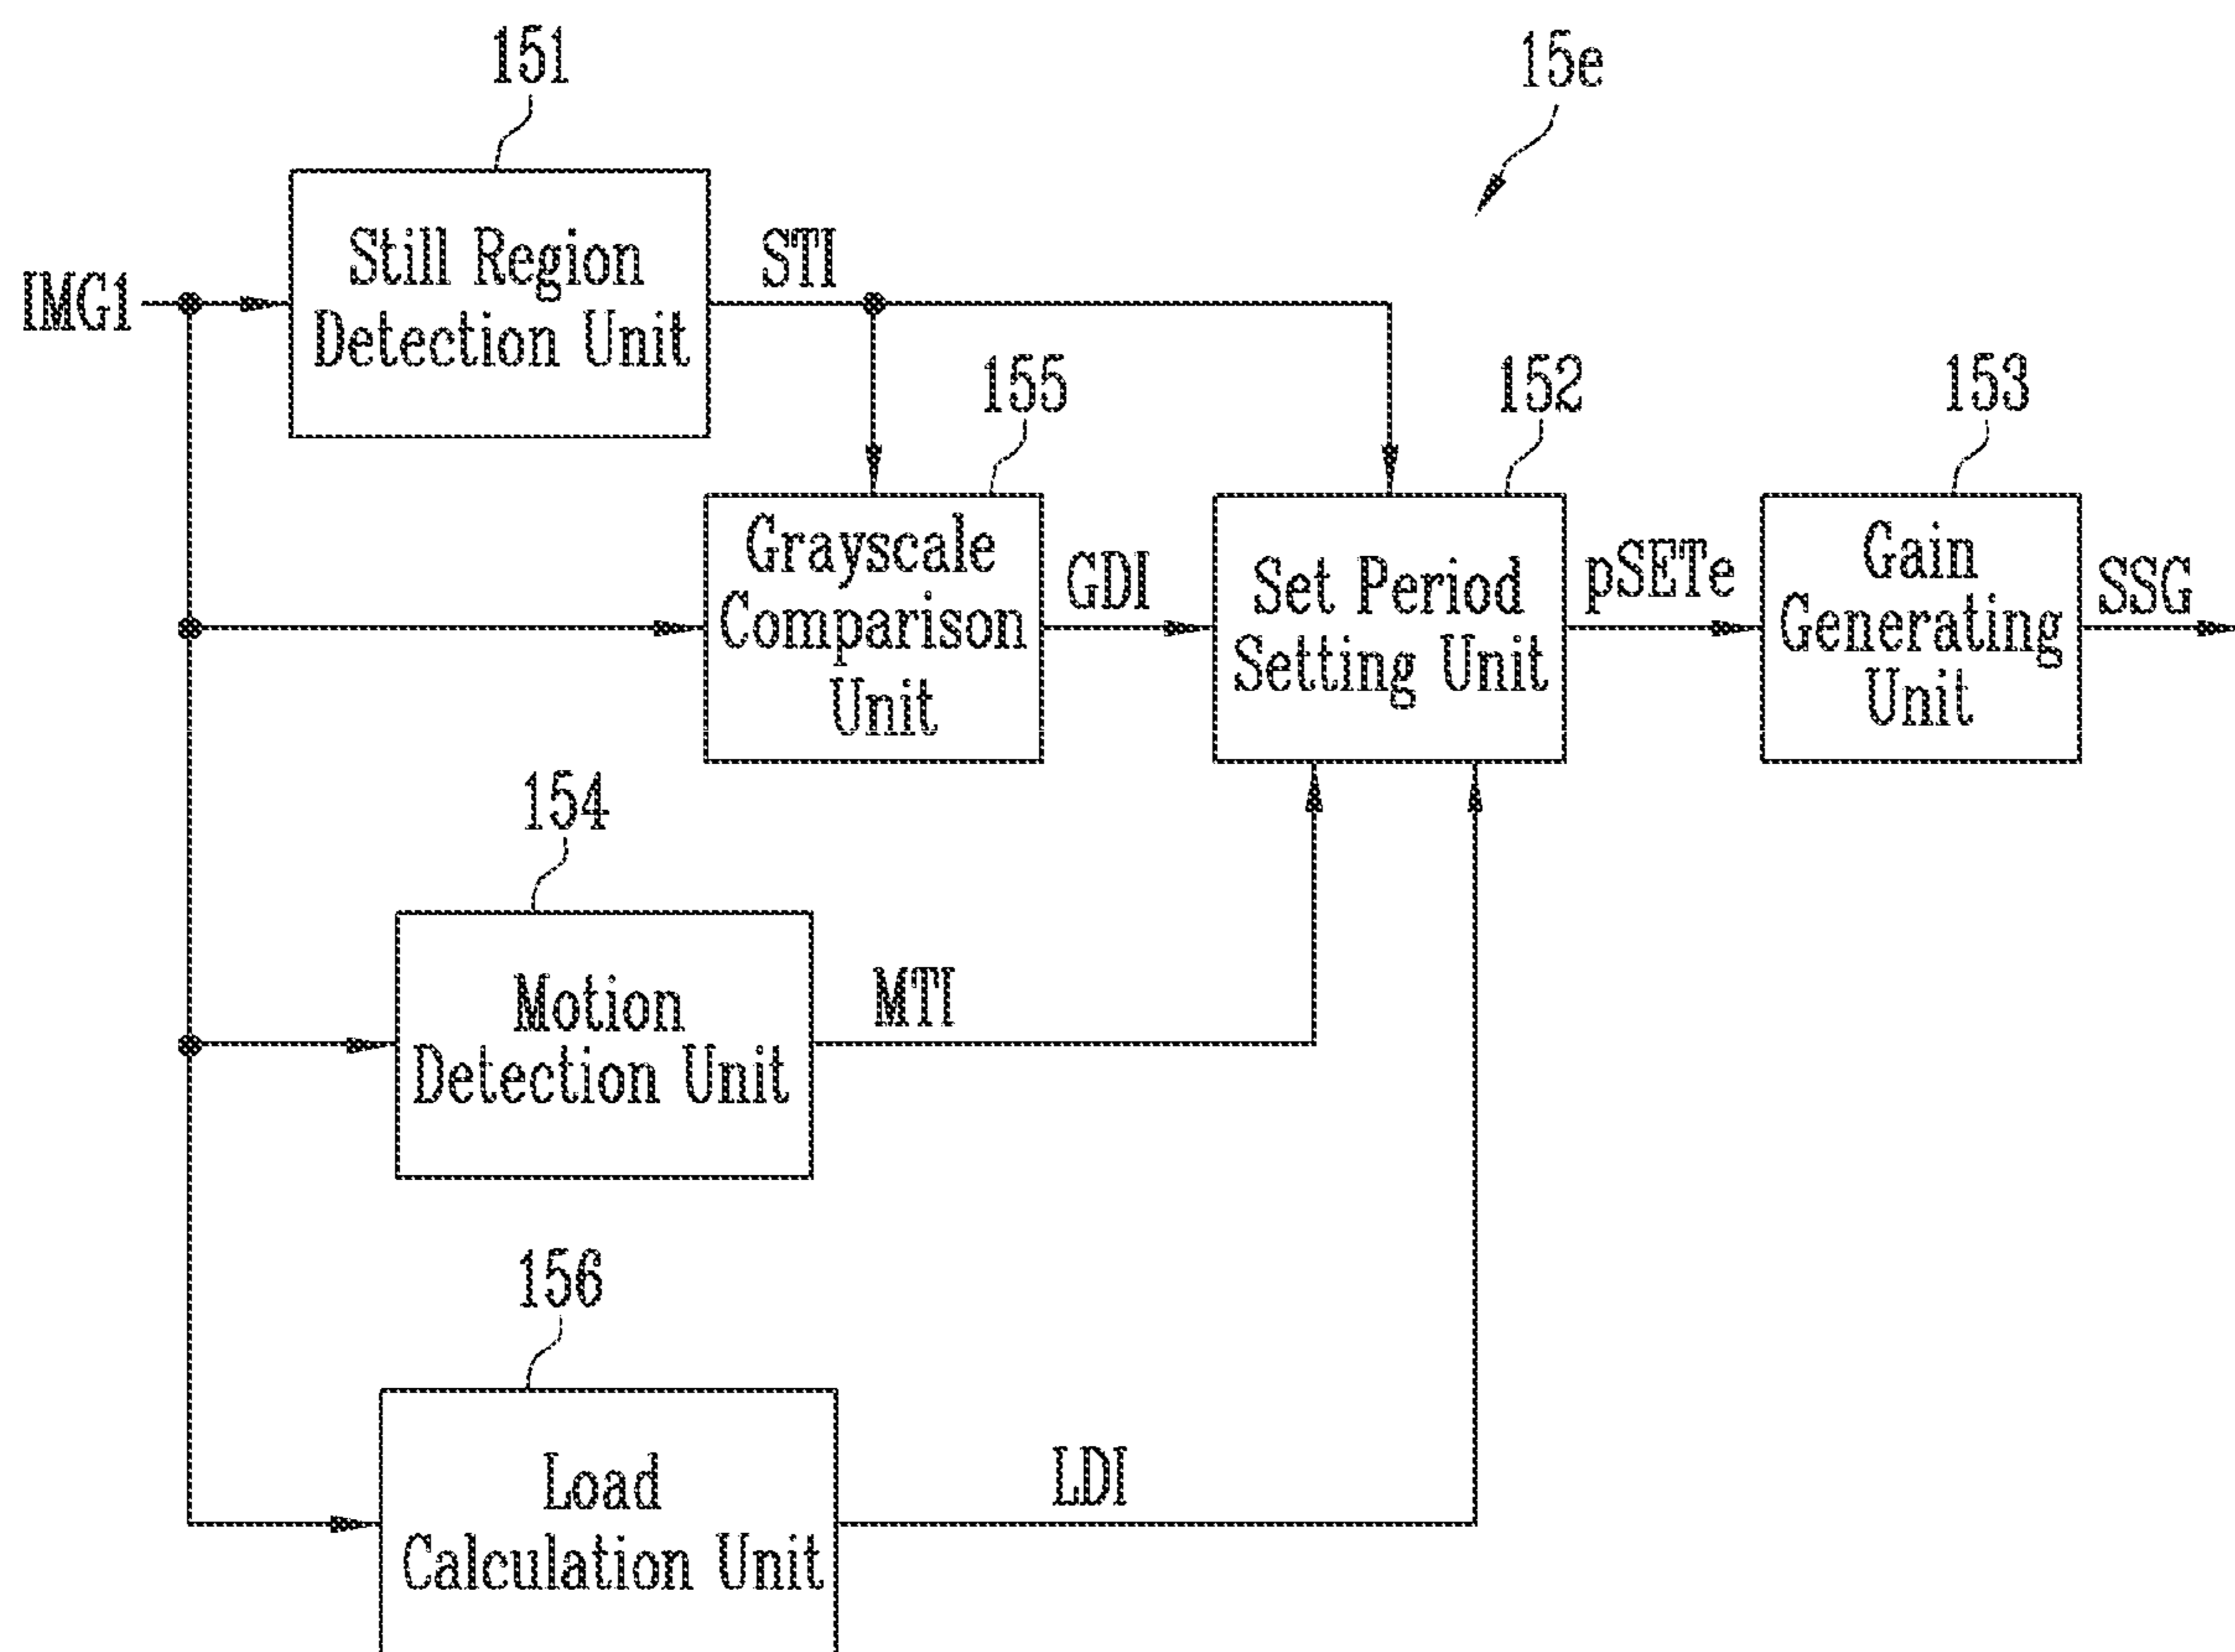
151

15e

IMG1

Still Region Detection Unit

STI

155

152

153

Grayscale Comparison Unit

GDI

Set Period Setting Unit

pSETe

Gain Generating Unit

SSG

154

Motion Detection Unit

MTI

156

Load Calculation Unit

LDI